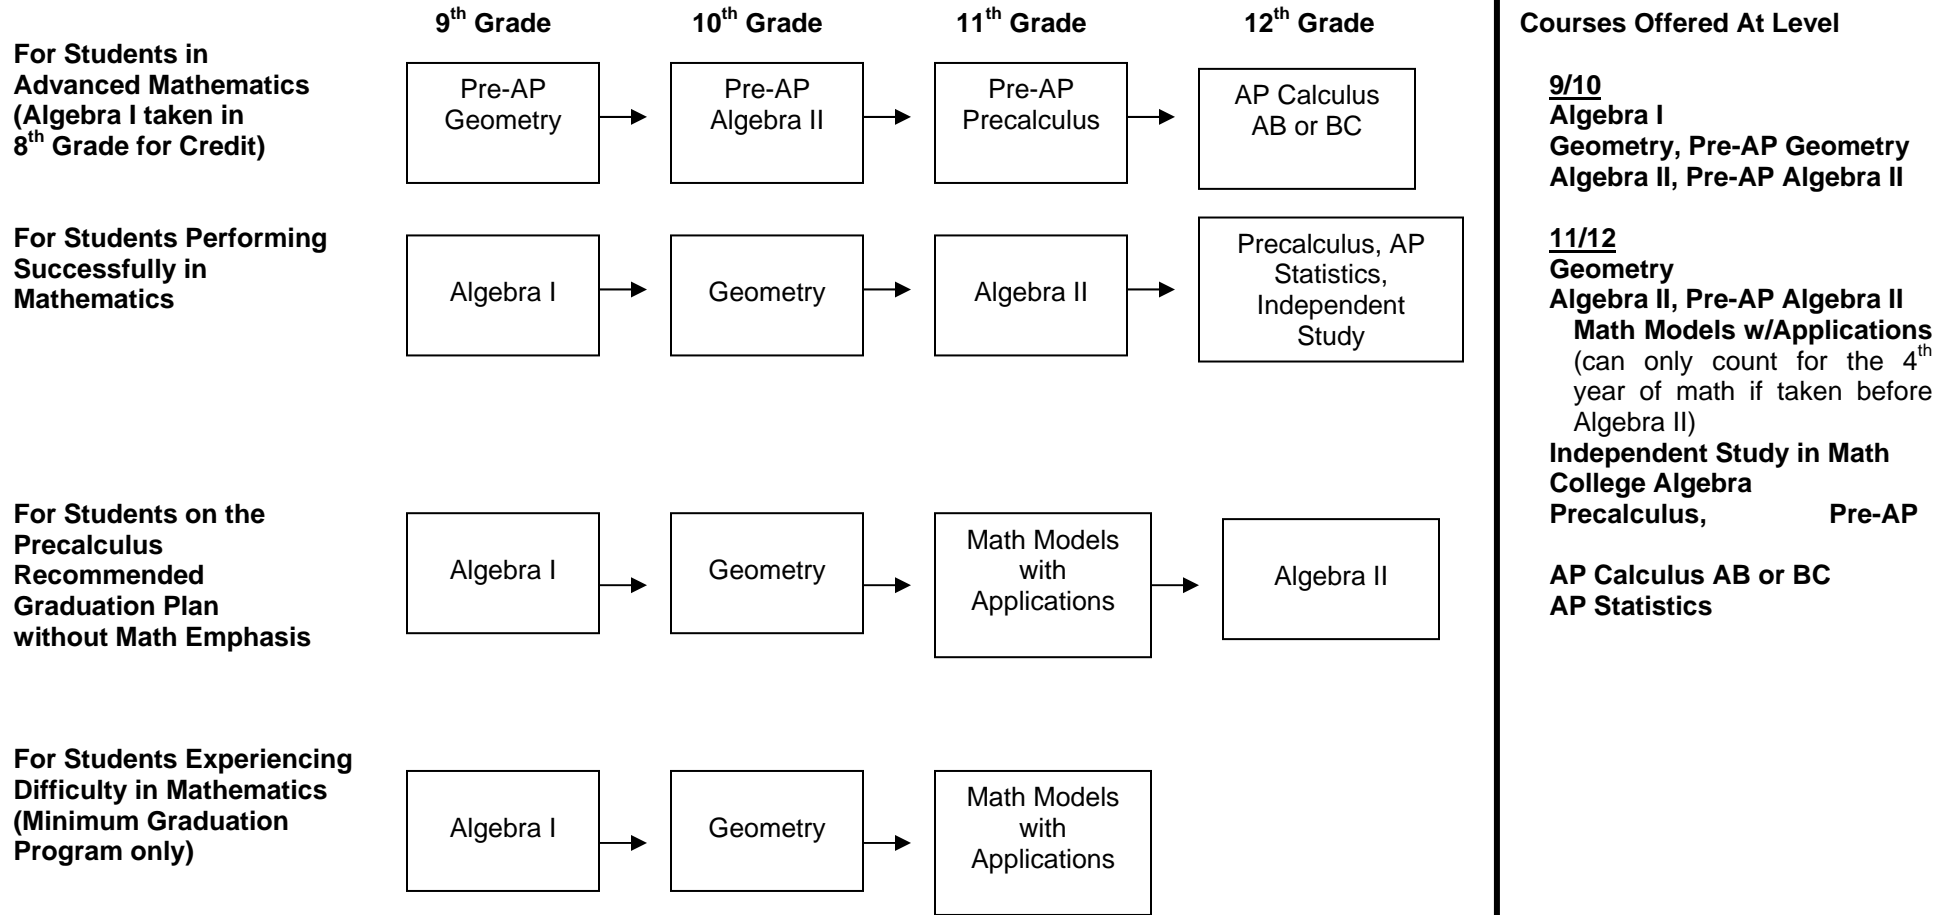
9$^{th}$ Grade

10$^{th}$ Grade

11$^{th}$ Grade

12$^{th}$ Grade

For Students in Advanced Mathematics (Algebra I taken in 8$^{th}$ Grade for Credit)

Pre-AP Geometry

Pre-AP Algebra II

Pre-AP Precalculus

AP Calculus AB or BC

For Students Performing Successfully in Mathematics

Algebra I

Geometry

Algebra II

Precalculus, AP Statistics, Independent Study

For Students on the Precalculus Recommended Graduation Plan without Math Emphasis

Algebra I

Geometry

Math Models with Applications

Algebra II

For Students Experiencing Difficulty in Mathematics (Minimum Graduation Program only)

Algebra I

Geometry

Math Models with Applications

Courses Offered At Level

9/10
Algebra I
Geometry, Pre-AP Geometry
Algebra II, Pre-AP Algebra II

11/12
Geometry
Algebra II, Pre-AP Algebra II
Math Models w/Applications (can only count for the 4$^{th}$ year of math if taken before Algebra II)
Independent Study in Math
College Algebra
Precalculus, Pre-AP

AP Calculus AB or BC
AP Statistics